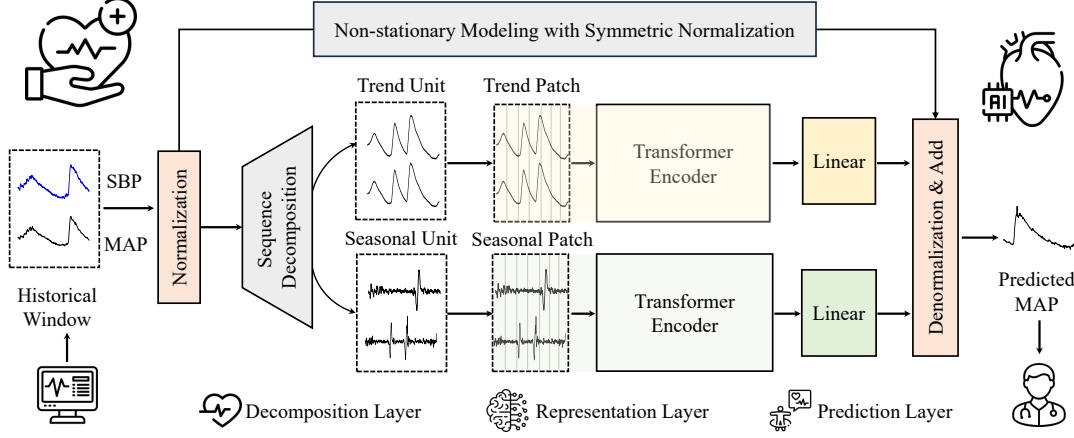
Non-stationary Modeling with Symmetric Normalization

SBP

MAP

Historical Window

Normalization

Sequence Decomposition

Trend Unit

Trend Patch

Transformer Encoder

Linear

Seasonal Unit

Seasonal Patch

Transformer Encoder

Linear

Denormalization & Add

Predicted MAP

AI

Decomposition Layer

Representation Layer

Prediction Layer